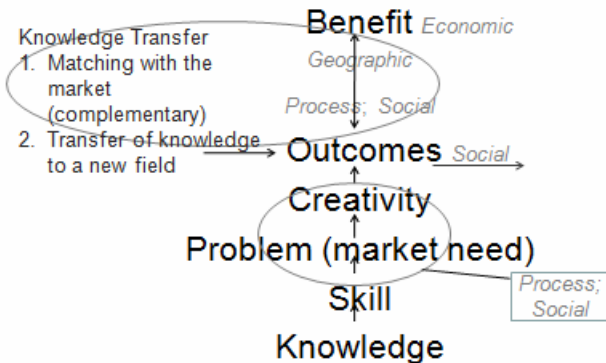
Knowledge Transfer
1. Matching with the market (complementary)
2. Transfer of knowledge to a new field

Benefit Economic

Geographic

Process; Social

Outcomes Social

Creativity

Problem (market need)

Process; Social

Skill

Knowledge